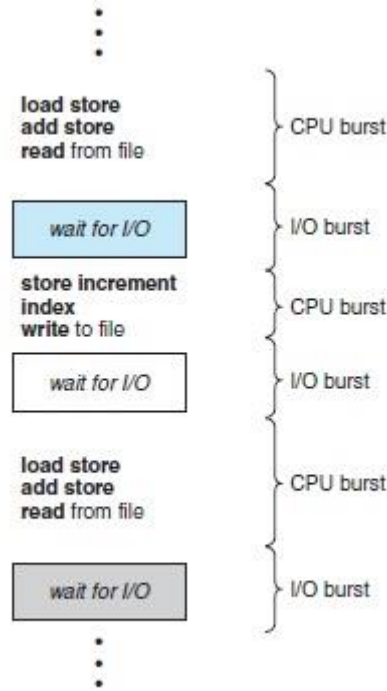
load store
add store
read from file

CPU burst

wait for I/O

I/O burst

store increment
index
write to file

CPU burst

wait for I/O

I/O burst

load store
add store
read from file

CPU burst

wait for I/O

I/O burst